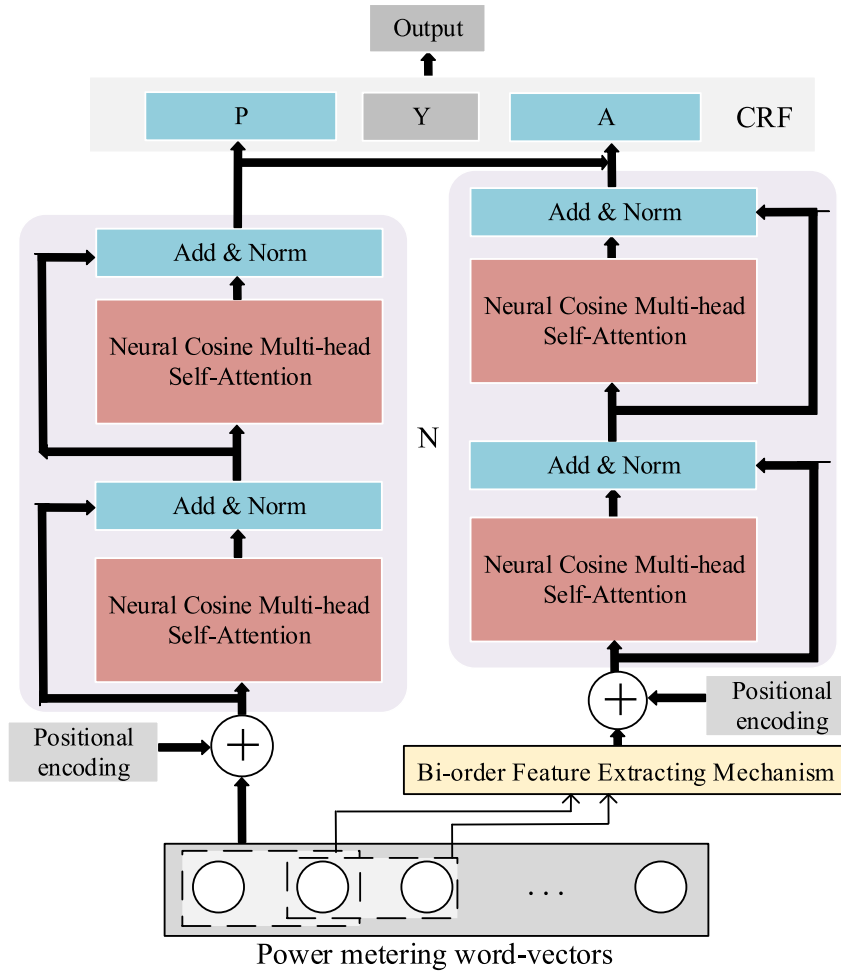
Output

P

Y

A

CRF

Add & Norm

Neural Cosine Multi-head Self-Attention

Add & Norm

Neural Cosine Multi-head Self-Attention

N

Add & Norm

Neural Cosine Multi-head Self-Attention

Add & Norm

Neural Cosine Multi-head Self-Attention

Positional encoding

Positional encoding

Bi-order Feature Extracting Mechanism

. . .

Power metering word-vectors